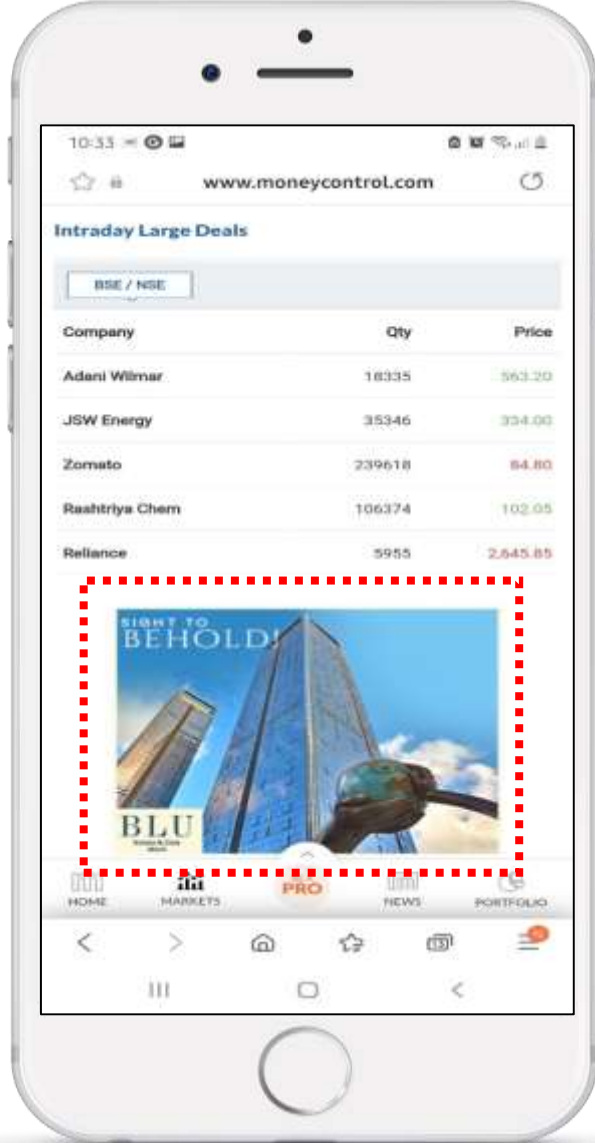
10:33

www.moneycontrol.com

Intraday Large Deals

BSE / NSE

| Company | Qty | Price |
|---|---|---|
| Adani Wilmar | 18335 | 563.20 |
| JSW Energy | 35346 | 334.00 |
| Zomato | 239618 | 64.80 |
| Rashtriya Chem | 106374 | 102.05 |
| Reliance | 5955 | 2,645.85 |

SIGHT TO BEHOLD!

BLU

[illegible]

HOME MARKETS PRO NEWS PORTFOLIO